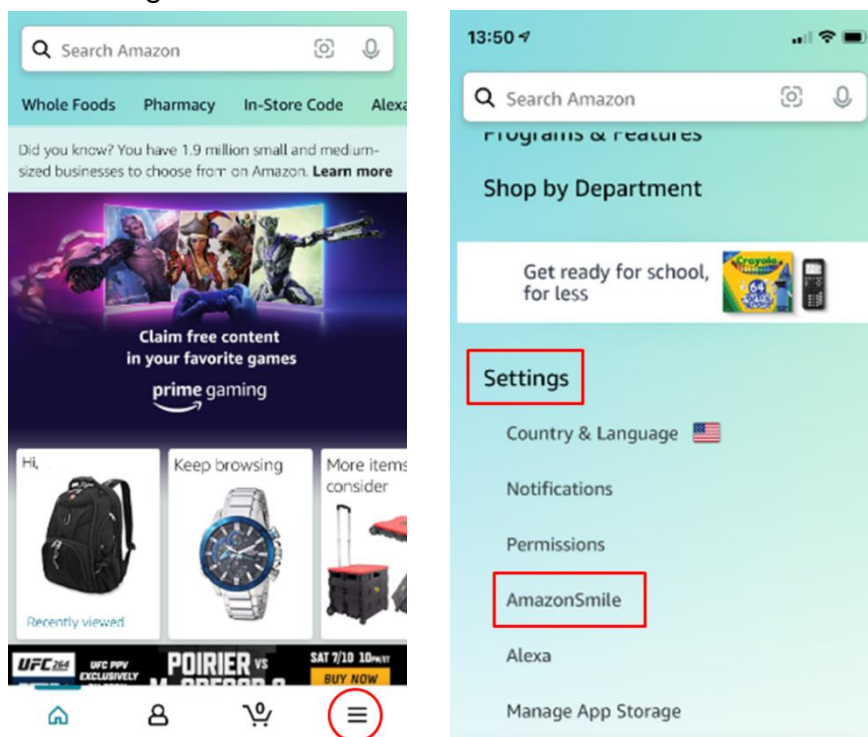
Search Amazon

Whole Foods Pharmacy In-Store Code Alexa

Did you know? You have 1.9 million small and medium-sized businesses to choose from on Amazon. Learn more

Claim free content in your favorite games

prime gaming

Hi,

Recently viewed

Keep browsing

More items consider

UFC 264 UFC PPV EXCLUSIVELY POIRIER VS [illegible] SAT 7/10 10PM/ET BUY NOW

0

13:50

Search Amazon

Programs & Features

Shop by Department

Get ready for school, for less

Crayola 64

Settings

Country & Language

Notifications

Permissions

AmazonSmile

Alexa

Manage App Storage